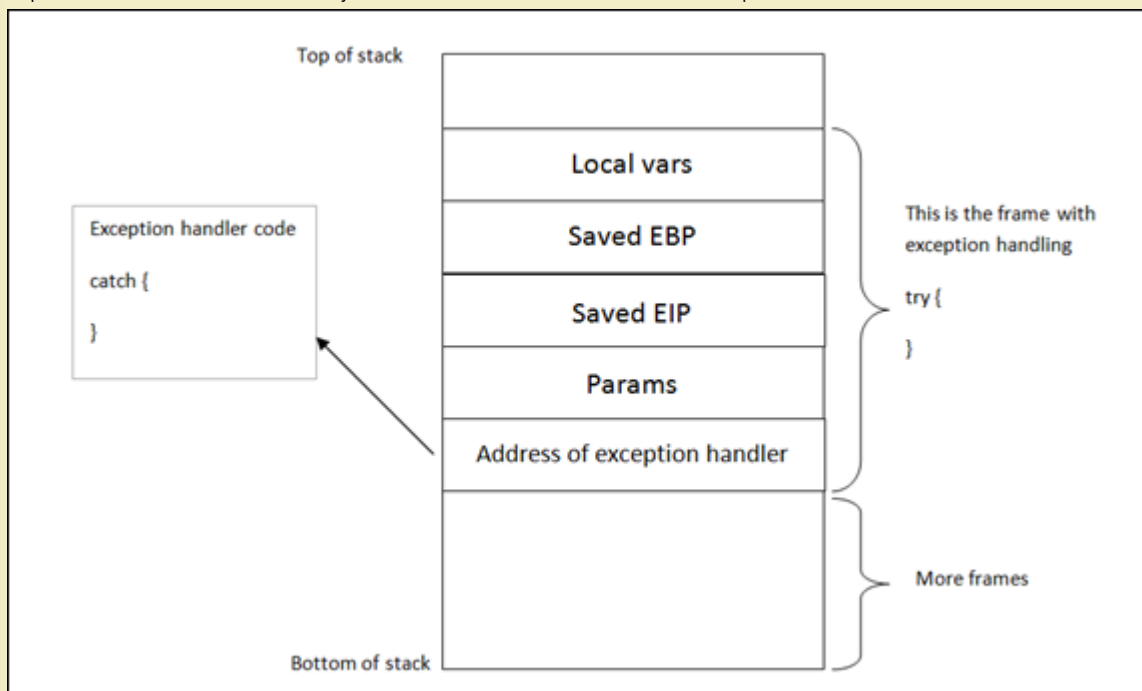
Top of stack

Local vars

Saved EBP

Saved EIP

Params

Address of exception handler

Bottom of stack

Exception handler code

catch {

}

This is the frame with exception handling

try {

}

More frames